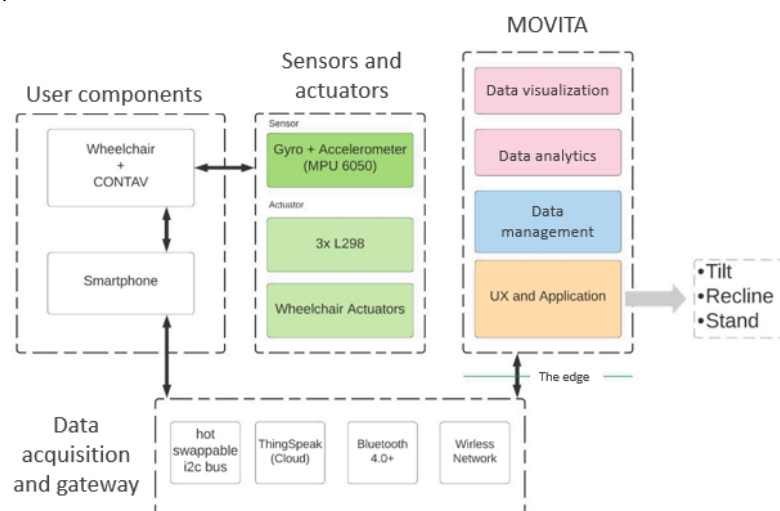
User components

Wheelchair + CONTAV

Smartphone

Sensors and actuators

Sensor

Gyro + Accelerometer (MPU 6050)

Actuator

3x L298

Wheelchair Actuators

MOVITA

Data visualization

Data analytics

Data management

UX and Application

•Tilt
•Recline
•Stand

The edge

Data acquisition and gateway

hot swappable i2c bus

ThingSpeak (Cloud)

Bluetooth 4.0+

Wirless Network